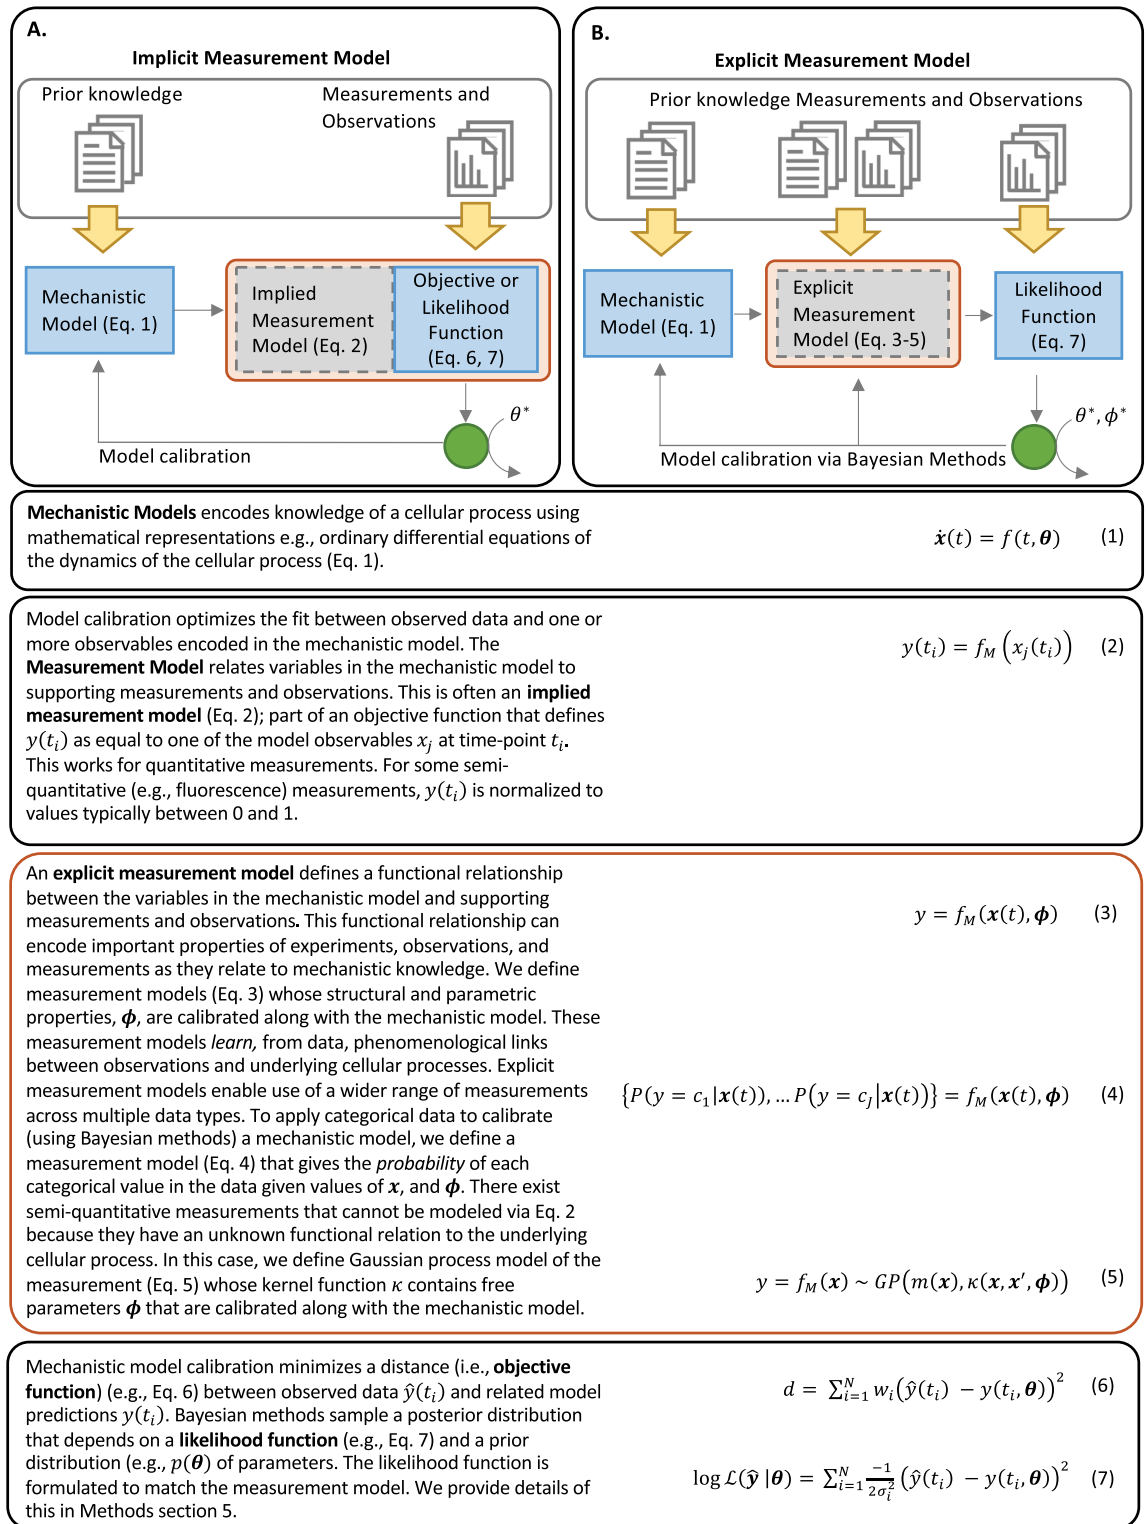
A.

Implicit Measurement Model

Prior knowledge

Measurements and Observations

Mechanistic Model (Eq. 1)

Implied Measurement Model (Eq. 2)

Objective or Likelihood Function (Eq. 6, 7)

$\theta^*$

Model calibration

B.

Explicit Measurement Model

Prior knowledge Measurements and Observations

Mechanistic Model (Eq. 1)

Explicit Measurement Model (Eq. 3-5)

Likelihood Function (Eq. 7)

$\theta^*, \phi^*$

Model calibration via Bayesian Methods

**Mechanistic Models** encodes knowledge of a cellular process using mathematical representations e.g., ordinary differential equations of the dynamics of the cellular process (Eq. 1).

$\dot{\boldsymbol{x}}(t) = f(t, \boldsymbol{\theta})$ (1)

Model calibration optimizes the fit between observed data and one or more observables encoded in the mechanistic model. The **Measurement Model** relates variables in the mechanistic model to supporting measurements and observations. This is often an **implied measurement model** (Eq. 2); part of an objective function that defines $y(t_i)$ as equal to one of the model observables $x_j$ at time-point $t_i$. This works for quantitative measurements. For some semi-quantitative (e.g., fluorescence) measurements, $y(t_i)$ is normalized to values typically between 0 and 1.

$y(t_i) = f_M\left(x_j(t_i)\right)$ (2)

An **explicit measurement model** defines a functional relationship between the variables in the mechanistic model and supporting measurements and observations. This functional relationship can encode important properties of experiments, observations, and measurements as they relate to mechanistic knowledge. We define measurement models (Eq. 3) whose structural and parametric properties, $\boldsymbol{\phi}$, are calibrated along with the mechanistic model. These measurement models *learn,* from data, phenomenological links between observations and underlying cellular processes. Explicit measurement models enable use of a wider range of measurements across multiple data types. To apply categorical data to calibrate (using Bayesian methods) a mechanistic model, we define a measurement model (Eq. 4) that gives the *probability* of each categorical value in the data given values of $\boldsymbol{x}$, and $\boldsymbol{\phi}$. There exist semi-quantitative measurements that cannot be modeled via Eq. 2 because they have an unknown functional relation to the underlying cellular process. In this case, we define Gaussian process model of the measurement (Eq. 5) whose kernel function $\kappa$ contains free parameters $\boldsymbol{\phi}$ that are calibrated along with the mechanistic model.

$y = f_M(\boldsymbol{x}(t), \boldsymbol{\phi})$ (3)

$\{P(y = c_1|\boldsymbol{x}(t)), \dots P(y = c_J|\boldsymbol{x}(t))\} = f_M(\boldsymbol{x}(t), \boldsymbol{\phi})$ (4)

$y = f_M(\boldsymbol{x}) \sim GP\left(m(\boldsymbol{x}), \kappa(\boldsymbol{x}, \boldsymbol{x}', \boldsymbol{\phi})\right)$ (5)

Mechanistic model calibration minimizes a distance (i.e., **objective function**) (e.g., Eq. 6) between observed data $\hat{y}(t_i)$ and related model predictions $y(t_i)$. Bayesian methods sample a posterior distribution that depends on a **likelihood function** (e.g., Eq. 7) and a prior distribution (e.g., $p(\boldsymbol{\theta})$ of parameters. The likelihood function is formulated to match the measurement model. We provide details of this in Methods section 5.

$d = \sum_{i=1}^{N} w_i\left(\hat{y}(t_i) - y(t_i, \boldsymbol{\theta})\right)^2$ (6)

$\log \mathcal{L}(\hat{\boldsymbol{y}}\,|\boldsymbol{\theta}) = \sum_{i=1}^{N} \frac{-1}{2\sigma_i^2}\left(\hat{y}(t_i) - y(t_i, \boldsymbol{\theta})\right)^2$ (7)